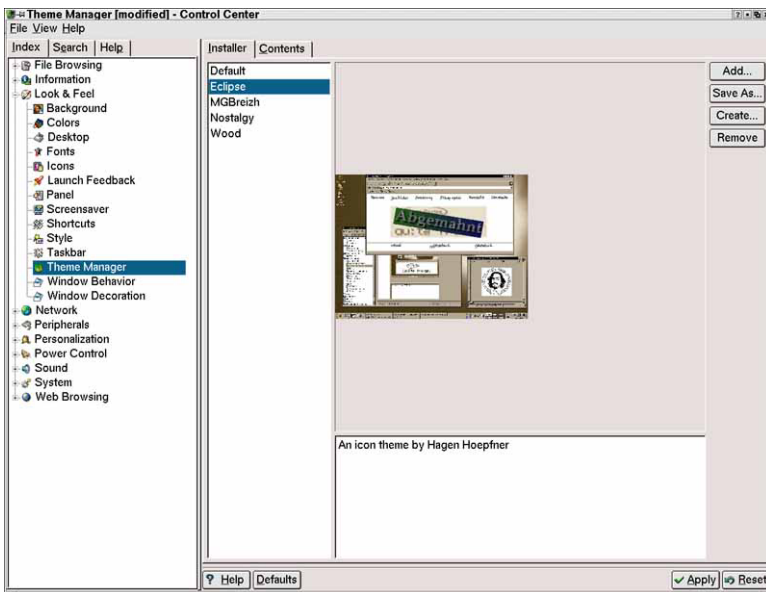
Theme Manager [modified] - Control Center
File View Help

Index Search Help

File Browsing
Information
Look & Feel
Background
Colors
Desktop
Fonts
Icons
Launch Feedback
Panel
Screensaver
Shortcuts
Style
Taskbar
Theme Manager
Window Behavior
Window Decoration
Network
Peripherals
Personalization
Power Control
Sound
System
Web Browsing

Installer Contents

Default
Eclipse
MGBreizh
Nostalgy
Wood

Abgemahnt

Add...
Save As...
Create...
Remove

An icon theme by Hagen Hoepfner

Help Defaults

Apply Reset